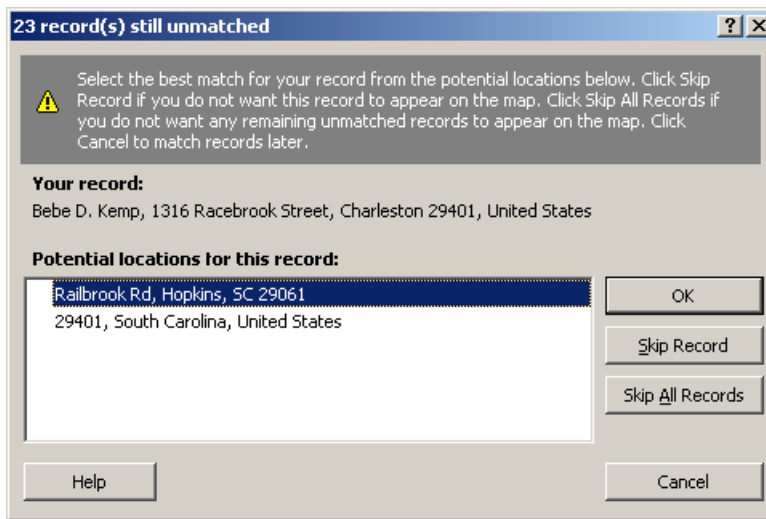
23 record(s) still unmatched

?

X

Select the best match for your record from the potential locations below. Click Skip Record if you do not want this record to appear on the map. Click Skip All Records if you do not want any remaining unmatched records to appear on the map. Click Cancel to match records later.

Your record:

Bebe D. Kemp, 1316 Racebrook Street, Charleston 29401, United States

Potential locations for this record:

Railbrook Rd, Hopkins, SC 29061
29401, South Carolina, United States

OK

Skip Record

Skip All Records

Help

Cancel